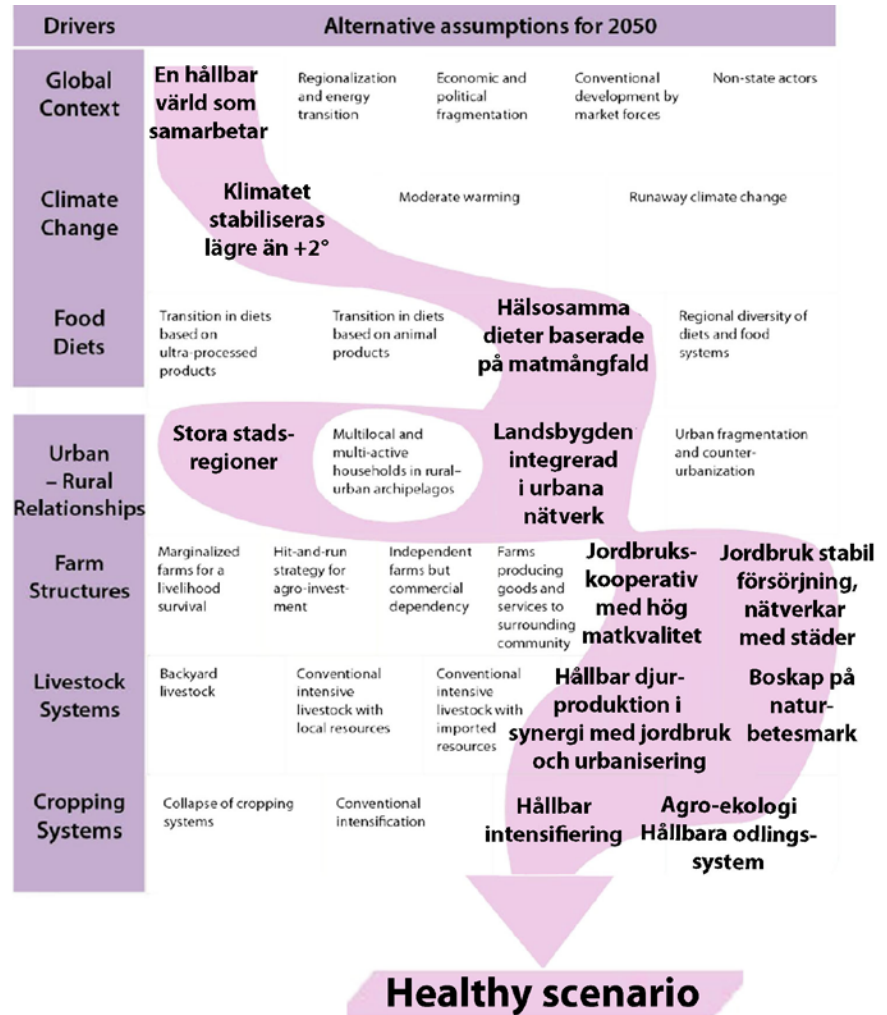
| Drivers | Alternative assumptions for 2050 | | | | |
|---|---|---|---|---|---|
| Global Context | En hållbar värld som samarbetar | Regionalization and energy transition | Economic and political fragmentation | Conventional development by market forces | Non-state actors |
| Climate Change | Klimatet stabiliseras lägre än +2° | Moderate warming | Runaway climate change | | |
| Food Diets | Transition in diets based on ultra-processed products | Transition in diets based on animal products | Hälsosamma dieter baserade på matmångfald | Regional diversity of diets and food systems | |
| Urban – Rural Relationships | Stora stadsregioner | Multilocal and multi-active households in rural-urban archipelagos | Landsbygden integrerad i urbana nätverk | Urban fragmentation and counter-urbanization | |
| Farm Structures | Marginalized farms for a livelihood survival | Hit-and-run strategy for agro-investment | Independent farms but commercial dependency | Farms producing goods and services to surrounding community | Jordbrukskooperativ med hög matkvalitet | Jordbruk stabil försörjning, nätverkar med städer |
| Livestock Systems | Backyard livestock | Conventional intensive livestock with local resources | Conventional intensive livestock with imported resources | Hållbar djurproduktion i synergi med jordbruk och urbanisering | Boskap på naturbetesmark |
| Cropping Systems | Collapse of cropping systems | Conventional intensification | Hållbar intensifiering | Agro-ekologi Hållbara odlingssystem | |

Healthy scenario